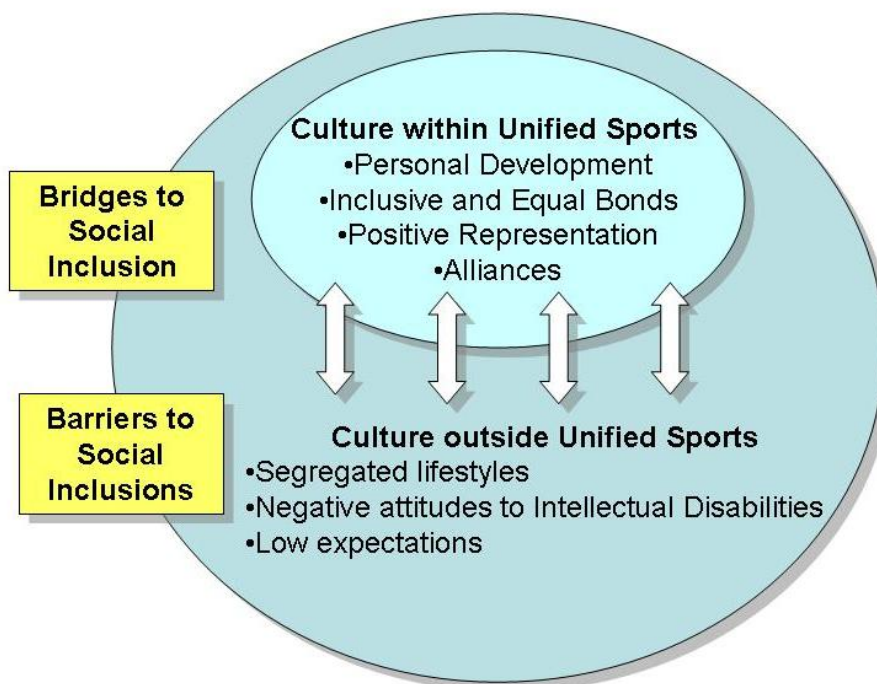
Bridges to Social Inclusion

Culture within Unified Sports
•Personal Development
•Inclusive and Equal Bonds
•Positive Representation
•Alliances

Barriers to Social Inclusions

Culture outside Unified Sports
•Segregated lifestyles
•Negative attitudes to Intellectual Disabilities
•Low expectations